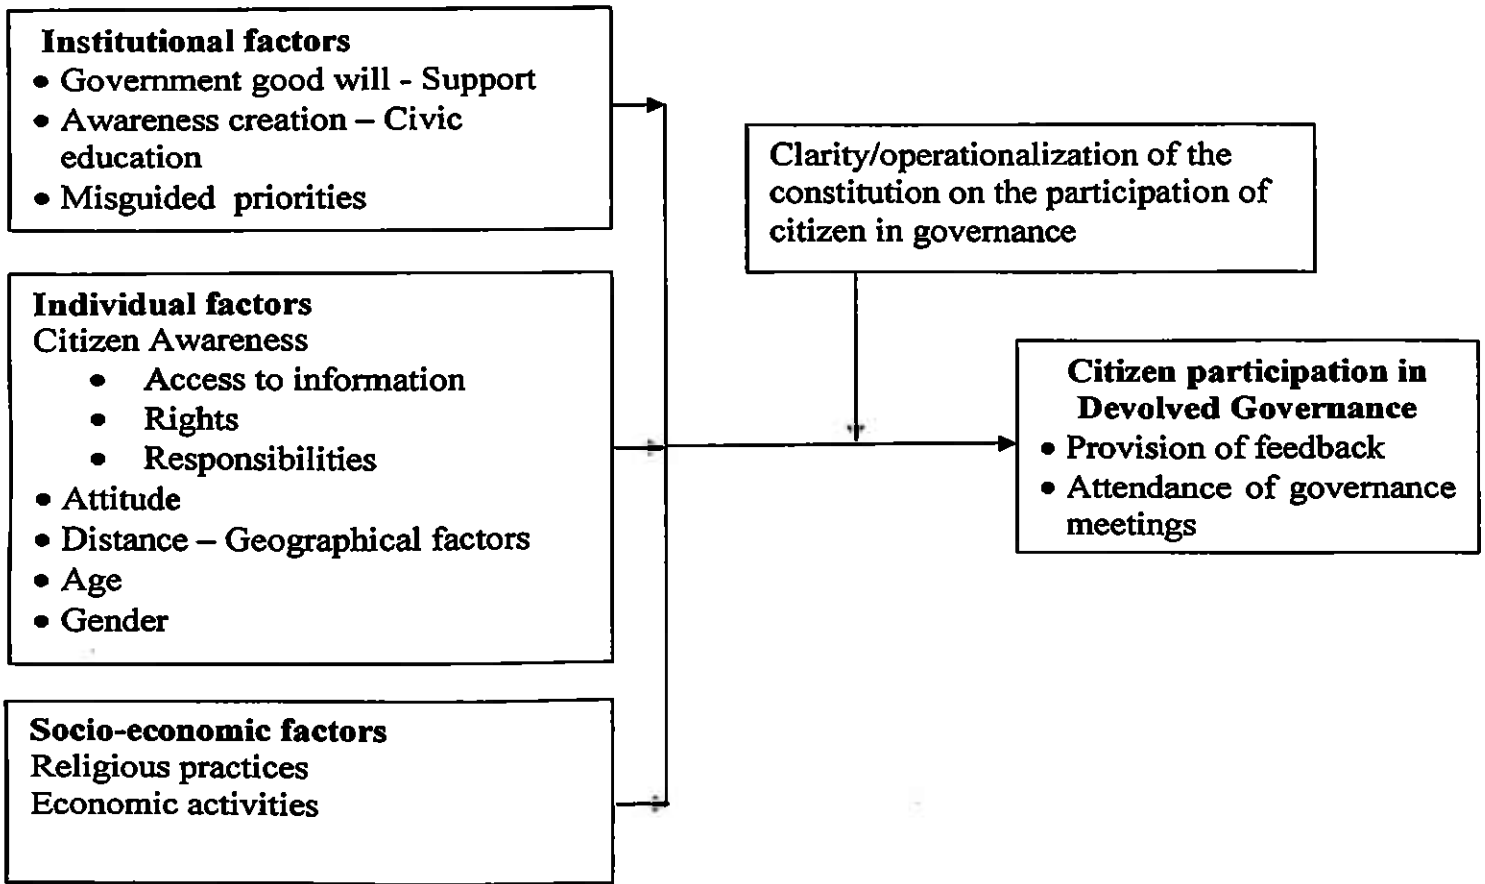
**Institutional factors**
- Government good will - Support
- Awareness creation – Civic education
- Misguided priorities

**Individual factors**
Citizen Awareness
- Access to information
- Rights
- Responsibilities
- Attitude
- Distance – Geographical factors
- Age
- Gender

**Socio-economic factors**
Religious practices
Economic activities

Clarity/operationalization of the constitution on the participation of citizen in governance

**Citizen participation in Devolved Governance**
- Provision of feedback
- Attendance of governance meetings